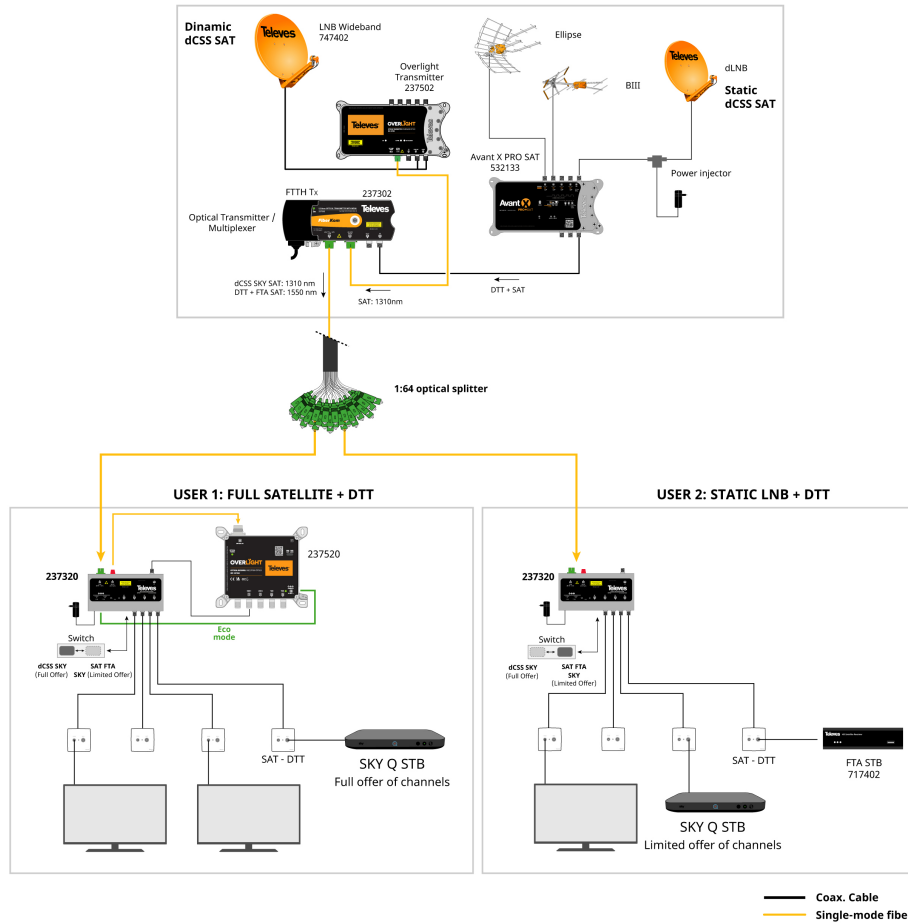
Dinamic dCSS SAT

Televes

LNB Wideband
747402

Overlight Transmitter
237502

Televes OVERLIGHT

Ellipse

BIII

dLNB

Static dCSS SAT

Televes

Avant X PRO SAT
532133

Power injector

FTTH Tx

237302

Optical Transmitter / Multiplexer

Televes

dCSS SKY SAT: 1310 nm
DTT + FTA SAT: 1550 nm

SAT: 1310nm

DTT + SAT

1:64 optical splitter

USER 1: FULL SATELLITE + DTT

237320

Televes

237520

OVERLIGHT Televes

Eco mode

Switch

dCSS SKY (Full Offer)

SAT FTA SKY (Limited Offer)

SAT - DTT

SKY Q STB
Full offer of channels

USER 2: STATIC LNB + DTT

237320

Televes

Switch

dCSS SKY (Full Offer)

SAT FTA SKY (Limited Offer)

SAT - DTT

FTA STB
717402

SKY Q STB
Limited offer of channels

Coax. Cable
Single-mode fibe